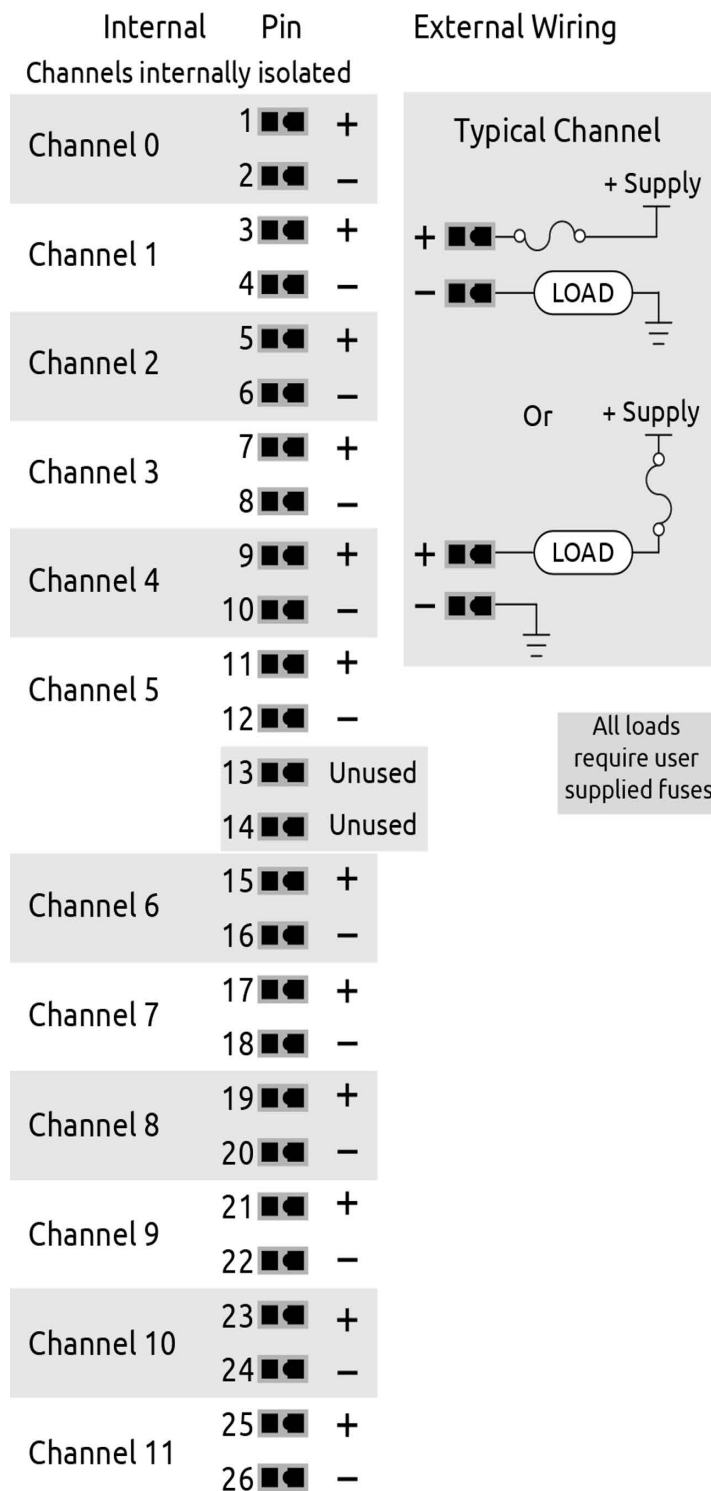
Internal Pin External Wiring

Channels internally isolated

| Internal | Pin | |
|---|---|---|
| Channel 0 | 1 | + |
| | 2 | – |
| Channel 1 | 3 | + |
| | 4 | – |
| Channel 2 | 5 | + |
| | 6 | – |
| Channel 3 | 7 | + |
| | 8 | – |
| Channel 4 | 9 | + |
| | 10 | – |
| Channel 5 | 11 | + |
| | 12 | – |
| | 13 | Unused |
| | 14 | Unused |
| Channel 6 | 15 | + |
| | 16 | – |
| Channel 7 | 17 | + |
| | 18 | – |
| Channel 8 | 19 | + |
| | 20 | – |
| Channel 9 | 21 | + |
| | 22 | – |
| Channel 10 | 23 | + |
| | 24 | – |
| Channel 11 | 25 | + |
| | 26 | – |

Typical Channel

+ Supply

+

–

LOAD

Or

+ Supply

+

LOAD

–

All loads require user supplied fuses